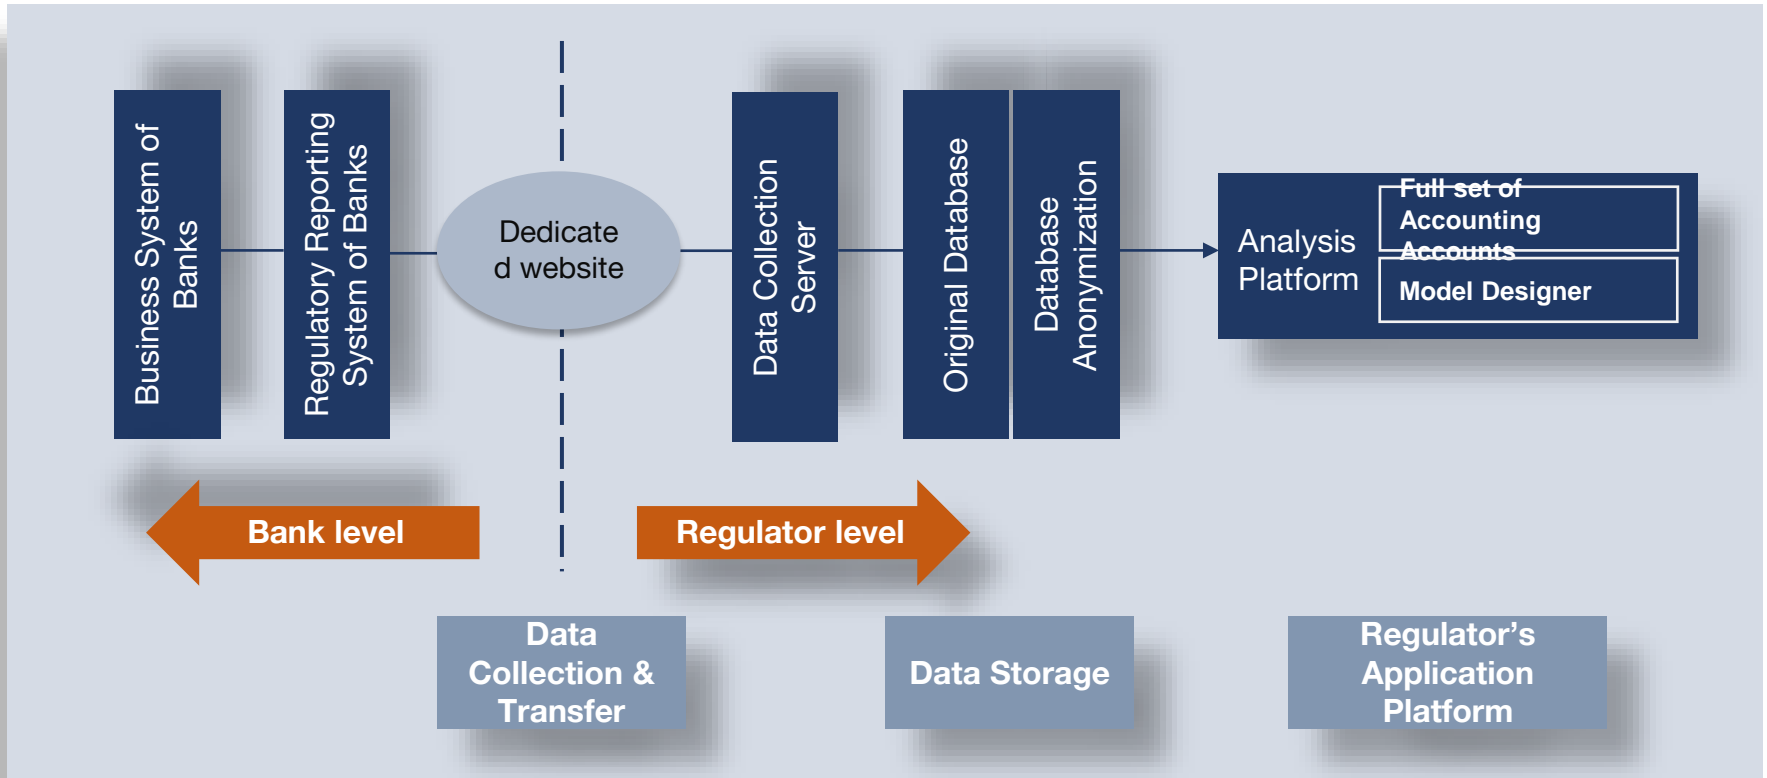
Business System of Banks

Regulatory Reporting System of Banks

Dedicated website

Data Collection Server

Original Database

Database Anonymization

Analysis Platform

Full set of Accounting Accounts

Model Designer

Bank level

Regulator level

Data Collection & Transfer

Data Storage

Regulator's Application Platform